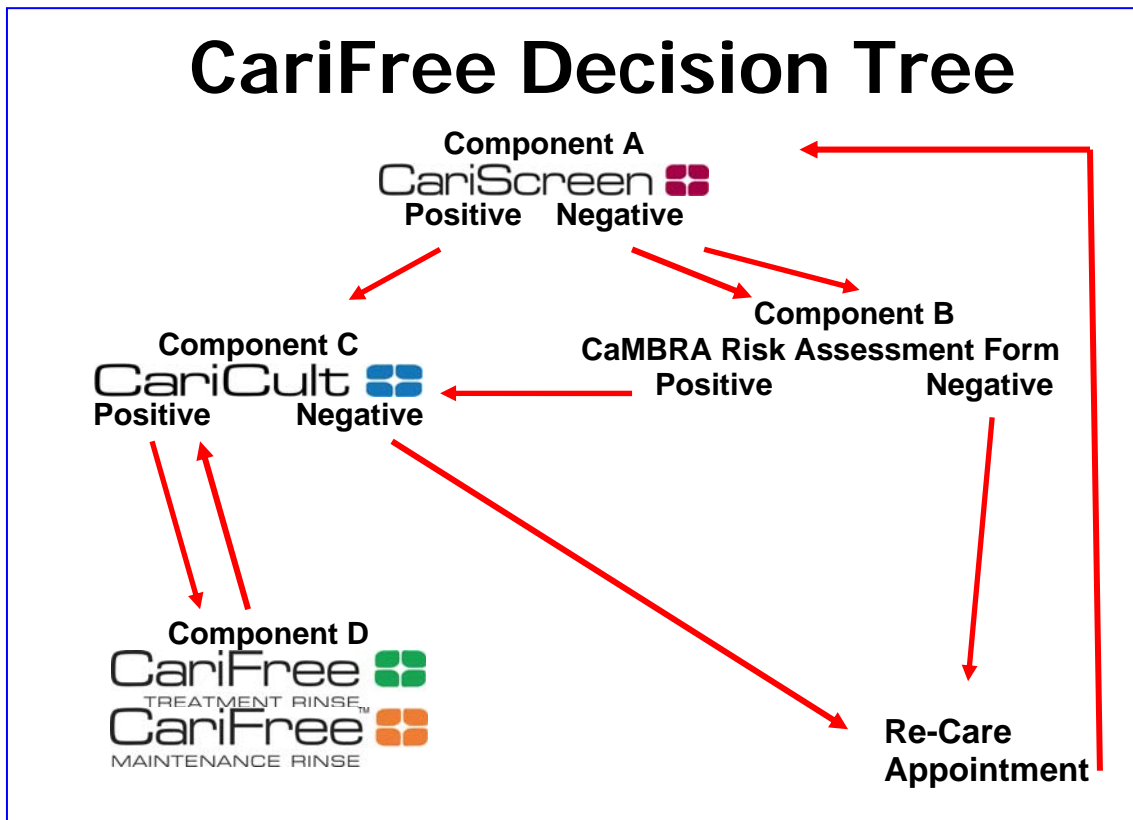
CariFree Decision Tree

Component A
CariScreen
Positive Negative

Component C
CariCult
Positive Negative

Component B
CaMBRA Risk Assessment Form
Positive Negative

Component D
CariFree
TREATMENT RINSE
CariFree™
MAINTENANCE RINSE

Re-Care Appointment